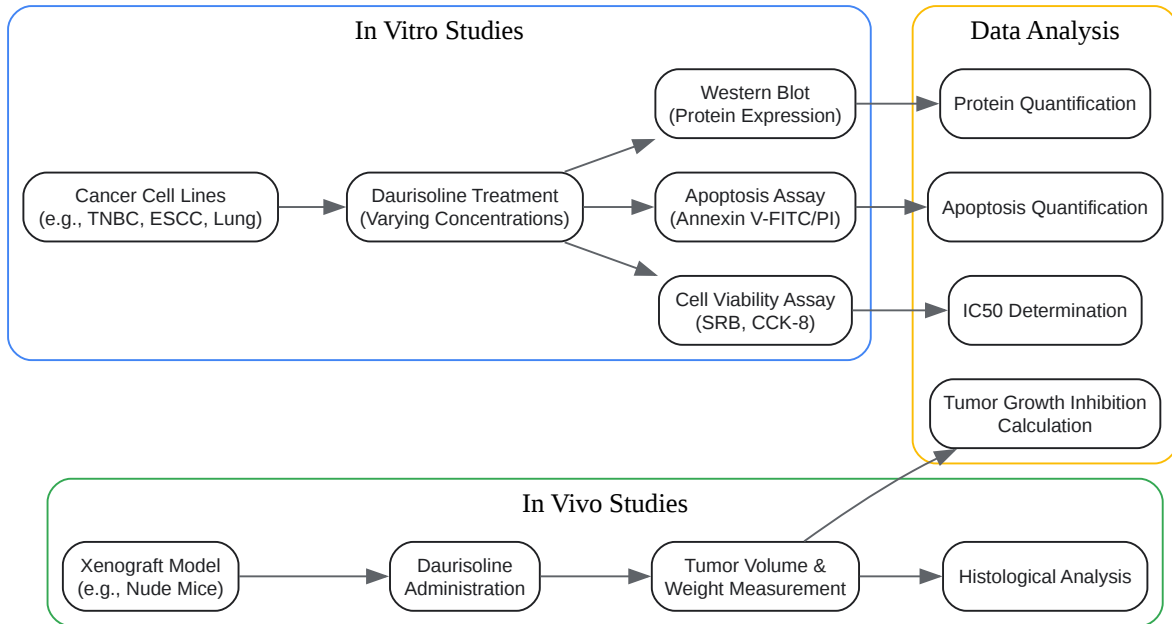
In Vitro Studies

Cancer Cell Lines (e.g., TNBC, ESCC, Lung)

Daurisoline Treatment (Varying Concentrations)

Western Blot (Protein Expression)

Apoptosis Assay (Annexin V-FITC/PI)

Cell Viability Assay (SRB, CCK-8)

Data Analysis

Protein Quantification

Apoptosis Quantification

IC50 Determination

Tumor Growth Inhibition Calculation

In Vivo Studies

Xenograft Model (e.g., Nude Mice)

Daurisoline Administration

Tumor Volume & Weight Measurement

Histological Analysis